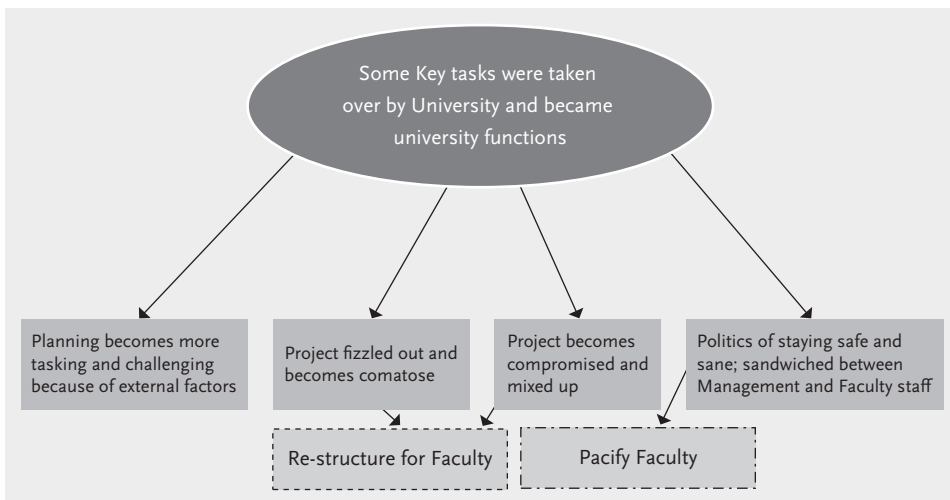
Some Key tasks were taken over by University and became university functions

Planning becomes more tasking and challenging because of external factors

Project fizzled out and becomes comatose

Project becomes compromised and mixed up

Politics of staying safe and sane; sandwiched between Management and Faculty staff

Re-structure for Faculty

Pacify Faculty